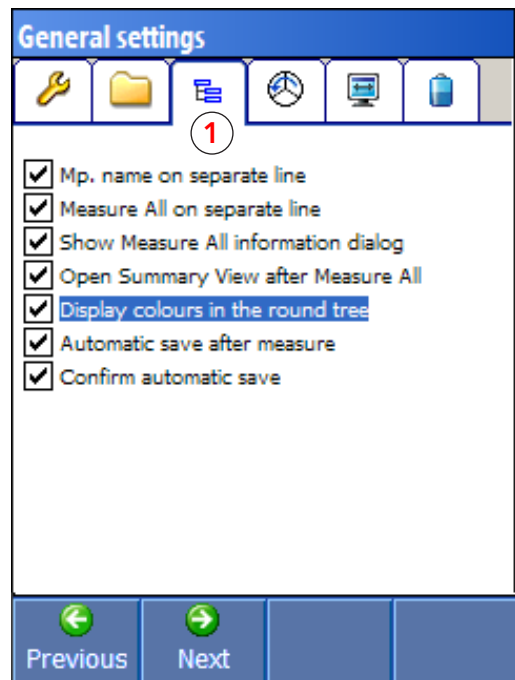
General settings

1

Mp. name on separate line
Measure All on separate line
Show Measure All information dialog
Open Summary View after Measure All
Display colours in the round tree
Automatic save after measure
Confirm automatic save

Previous
Next